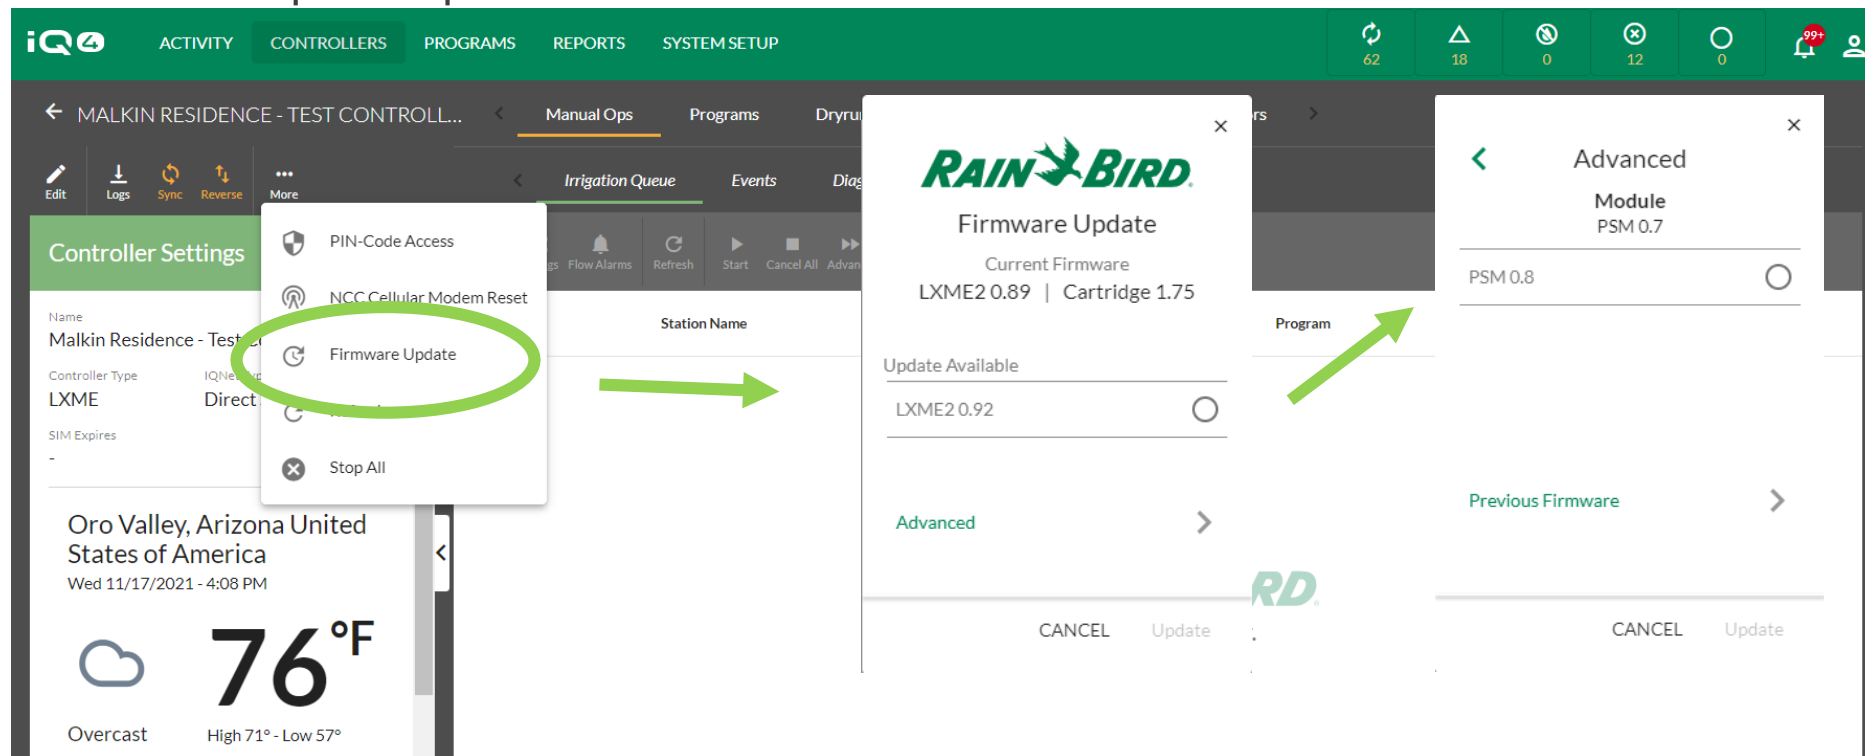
iQ4 ACTIVITY CONTROLLERS PROGRAMS REPORTS SYSTEM SETUP
62 18 0 12 0 99+

MALKIN RESIDENCE - TEST CONTROLL...
Manual Ops Programs Dryru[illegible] rs
Edit Logs Sync Reverse More
Irrigation Queue Events Diag
PIN-Code Access
NCC Cellular Modem Reset
Firmware Update
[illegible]
Stop All
gs Flow Alarms Refresh Start Cancel All Advan
Controller Settings
Name
Malkin Residence - Test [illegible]
Controller Type
LXME
IQNe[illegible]
Direct
SIM Expires
-
Station Name
Program
Oro Valley, Arizona United States of America
Wed 11/17/2021 - 4:08 PM
76 °F
Overcast
High 71° - Low 57°

RAIN BIRD
Firmware Update
Current Firmware
LXME2 0.89 | Cartridge 1.75
Update Available
LXME2 0.92
Advanced
CANCEL Update

Advanced
Module
PSM 0.7
PSM 0.8
Previous Firmware
CANCEL Update